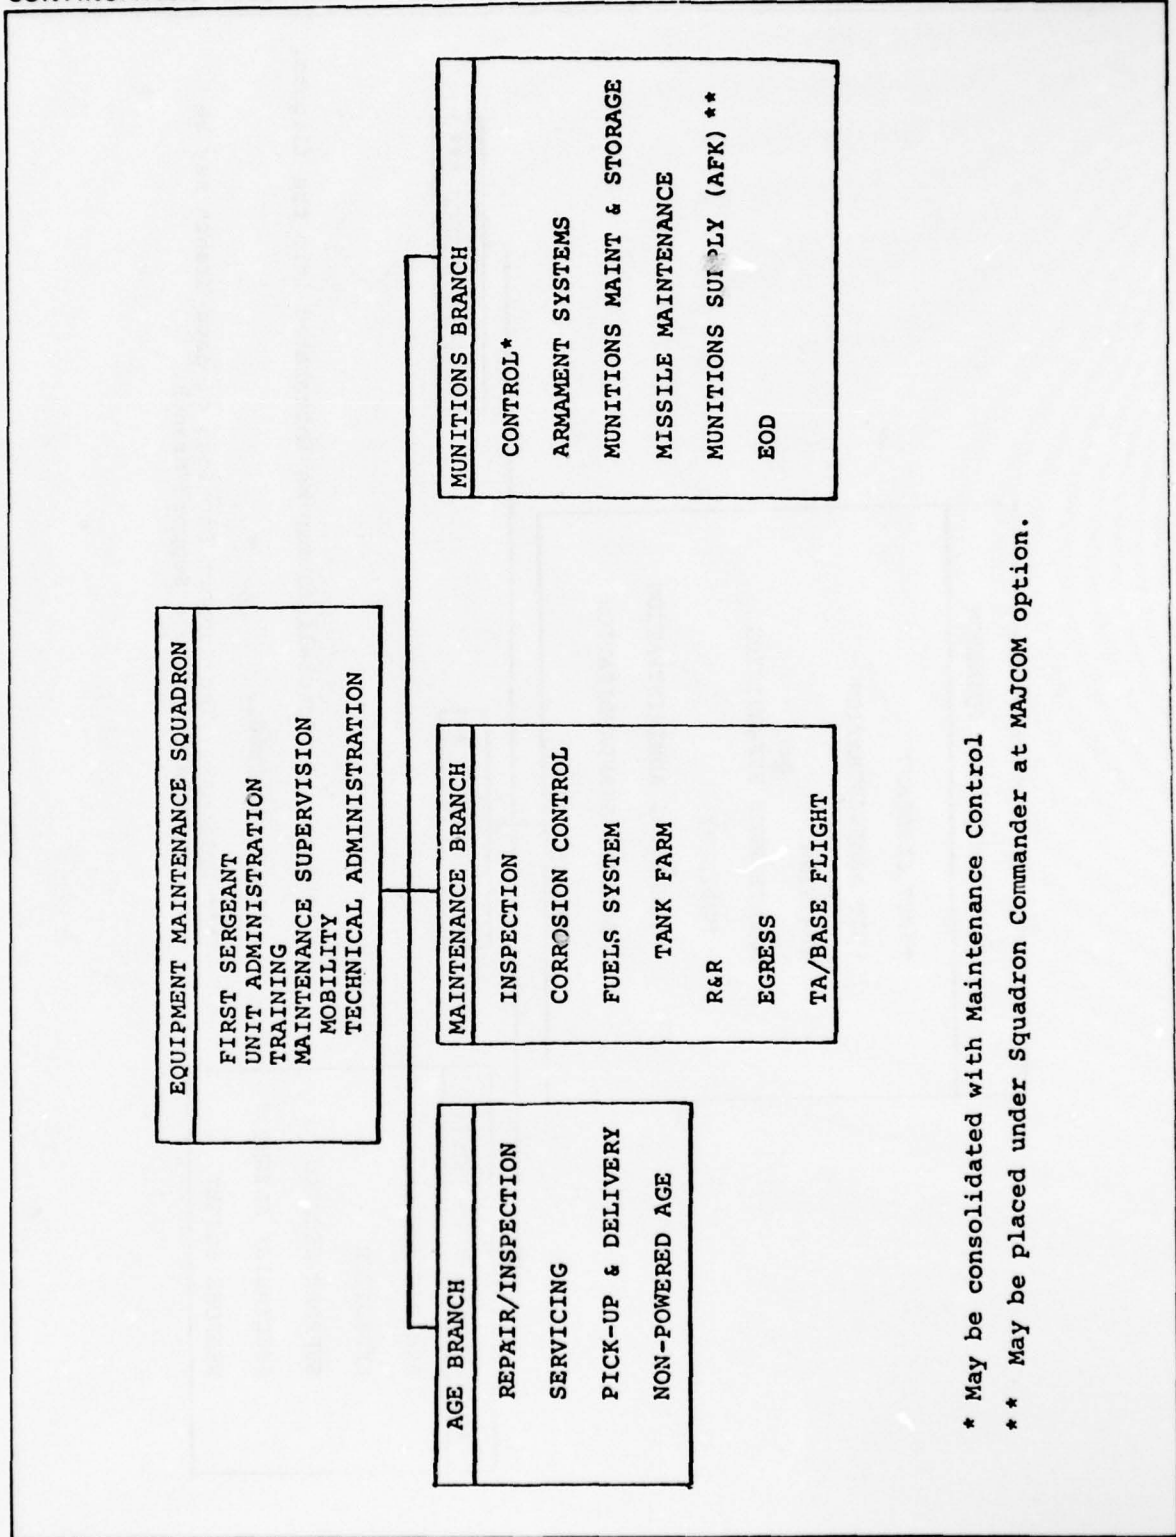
EQUIPMENT MAINTENANCE SQUADRON

FIRST SERGEANT
UNIT ADMINISTRATION
TRAINING
MAINTENANCE SUPERVISION
MOBILITY
TECHNICAL ADMINISTRATION

AGE BRANCH

REPAIR/INSPECTION

SERVICING

PICK-UP & DELIVERY

NON-POWERED AGE

MAINTENANCE BRANCH

INSPECTION

CORROSION CONTROL

FUELS SYSTEM

TANK FARM

R&R

EGRESS

TA/BASE FLIGHT

MUNITIONS BRANCH

CONTROL*

ARMAMENT SYSTEMS

MUNITIONS MAINT & STORAGE

MISSILE MAINTENANCE

MUNITIONS SUPPLY (AFK) **

EOD

* May be consolidated with Maintenance Control

** May be placed under Squadron Commander at MAJCOM option.